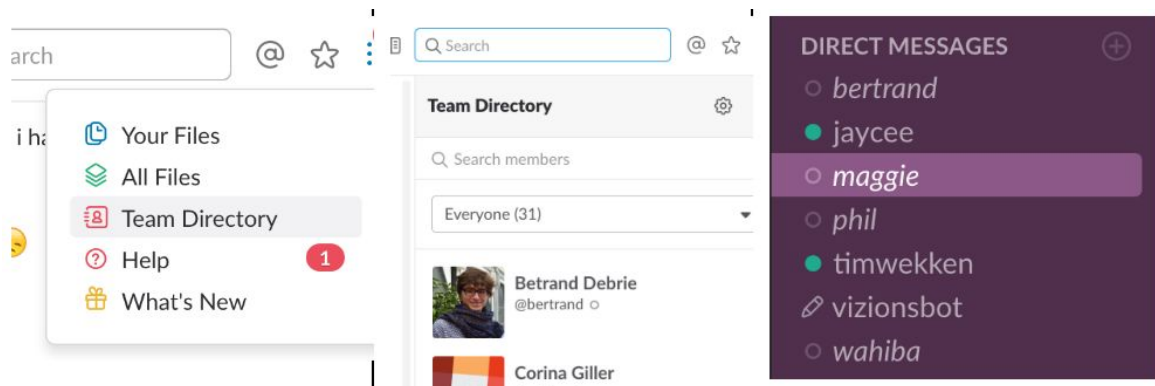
arch

i ha

Your Files
All Files
Team Directory
Help 1
What's New

Search

Team Directory

Search members

Everyone (31)

Betrand Debrie
@bertrand

Corina Giller

DIRECT MESSAGES
bertrand
jaycee
maggie
phil
timwekken
vizionsbot
wahiba